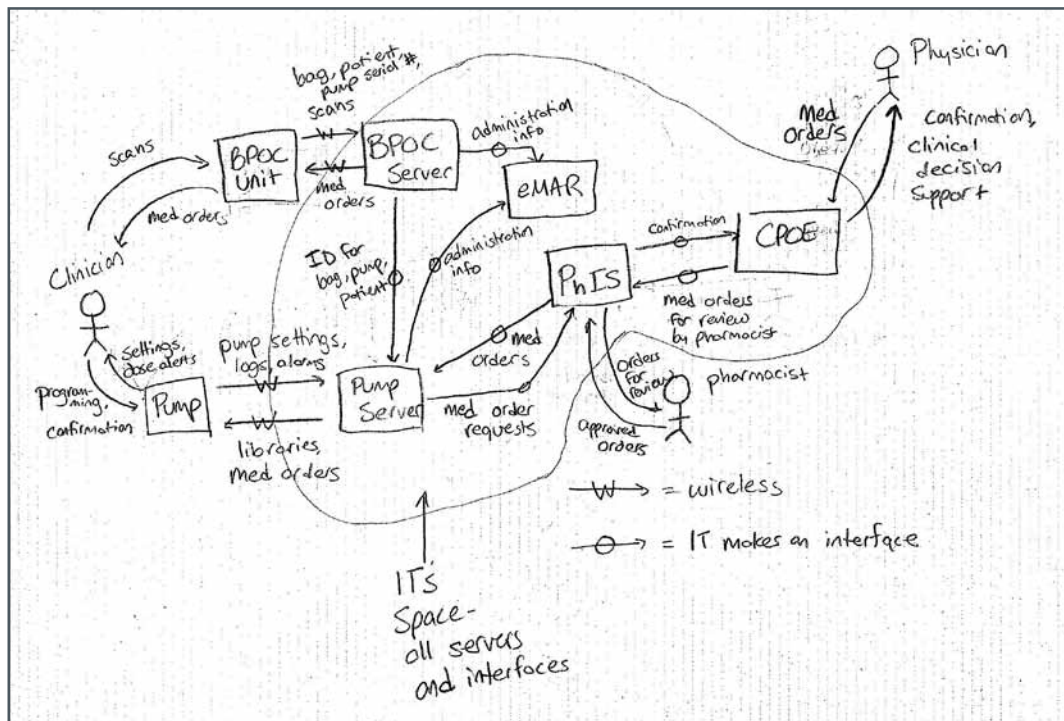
Physician

bag, patient, pump serial #, scans

administration info

Med orders

confirmation, clinical decision support

scans

BPOC Unit

BPOC Server

eMAR

med orders

med orders

ID for bag, pump, patient

administration info

confirmation

CPOE

Clinician

PhIS

med orders for review by pharmacist

med orders

settings, dose alerts

pump settings, logs, alarms

orders for review

pharmacist

programming, confirmation

Pump

Pump Server

med order requests

approved orders

libraries, med orders

= wireless

= IT makes an interface

IT's Space - all servers and interfaces